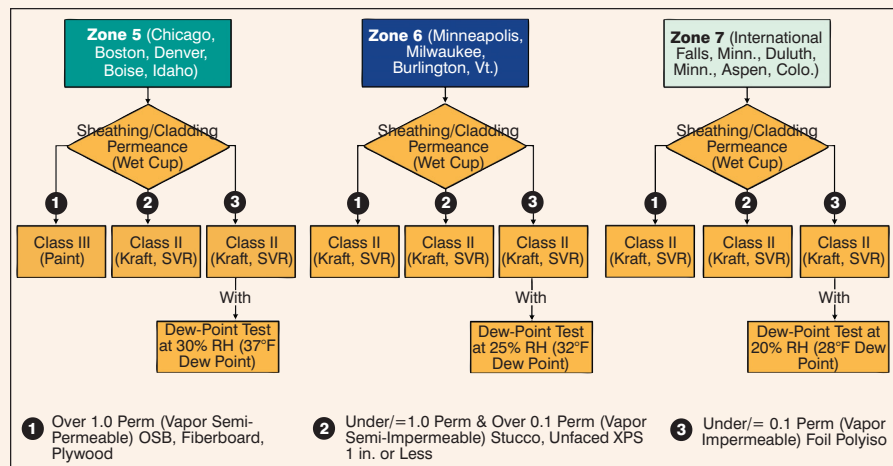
Zone 5 (Chicago, Boston, Denver, Boise, Idaho)

Sheathing/Cladding Permeance (Wet Cup)

1
Class III (Paint)

2
Class II (Kraft, SVR)

3
Class II (Kraft, SVR)

With

Dew-Point Test at 30% RH (37°F Dew Point)

Zone 6 (Minneapolis, Milwaukee, Burlington, Vt.)

Sheathing/Cladding Permeance (Wet Cup)

1
Class II (Kraft, SVR)

2
Class II (Kraft, SVR)

3
Class II (Kraft, SVR)

With

Dew-Point Test at 25% RH (32°F Dew Point)

Zone 7 (International Falls, Minn., Duluth, Minn., Aspen, Colo.)

Sheathing/Cladding Permeance (Wet Cup)

1
Class II (Kraft, SVR)

2
Class II (Kraft, SVR)

3
Class II (Kraft, SVR)

With

Dew-Point Test at 20% RH (28°F Dew Point)

1 Over 1.0 Perm (Vapor Semi-Permeable) OSB, Fiberboard, Plywood

2 Under/=1.0 Perm & Over 0.1 Perm (Vapor Semi-Impermeable) Stucco, Unfaced XPS 1 in. or Less

3 Under/= 0.1 Perm (Vapor Impermeable) Foil Polyiso